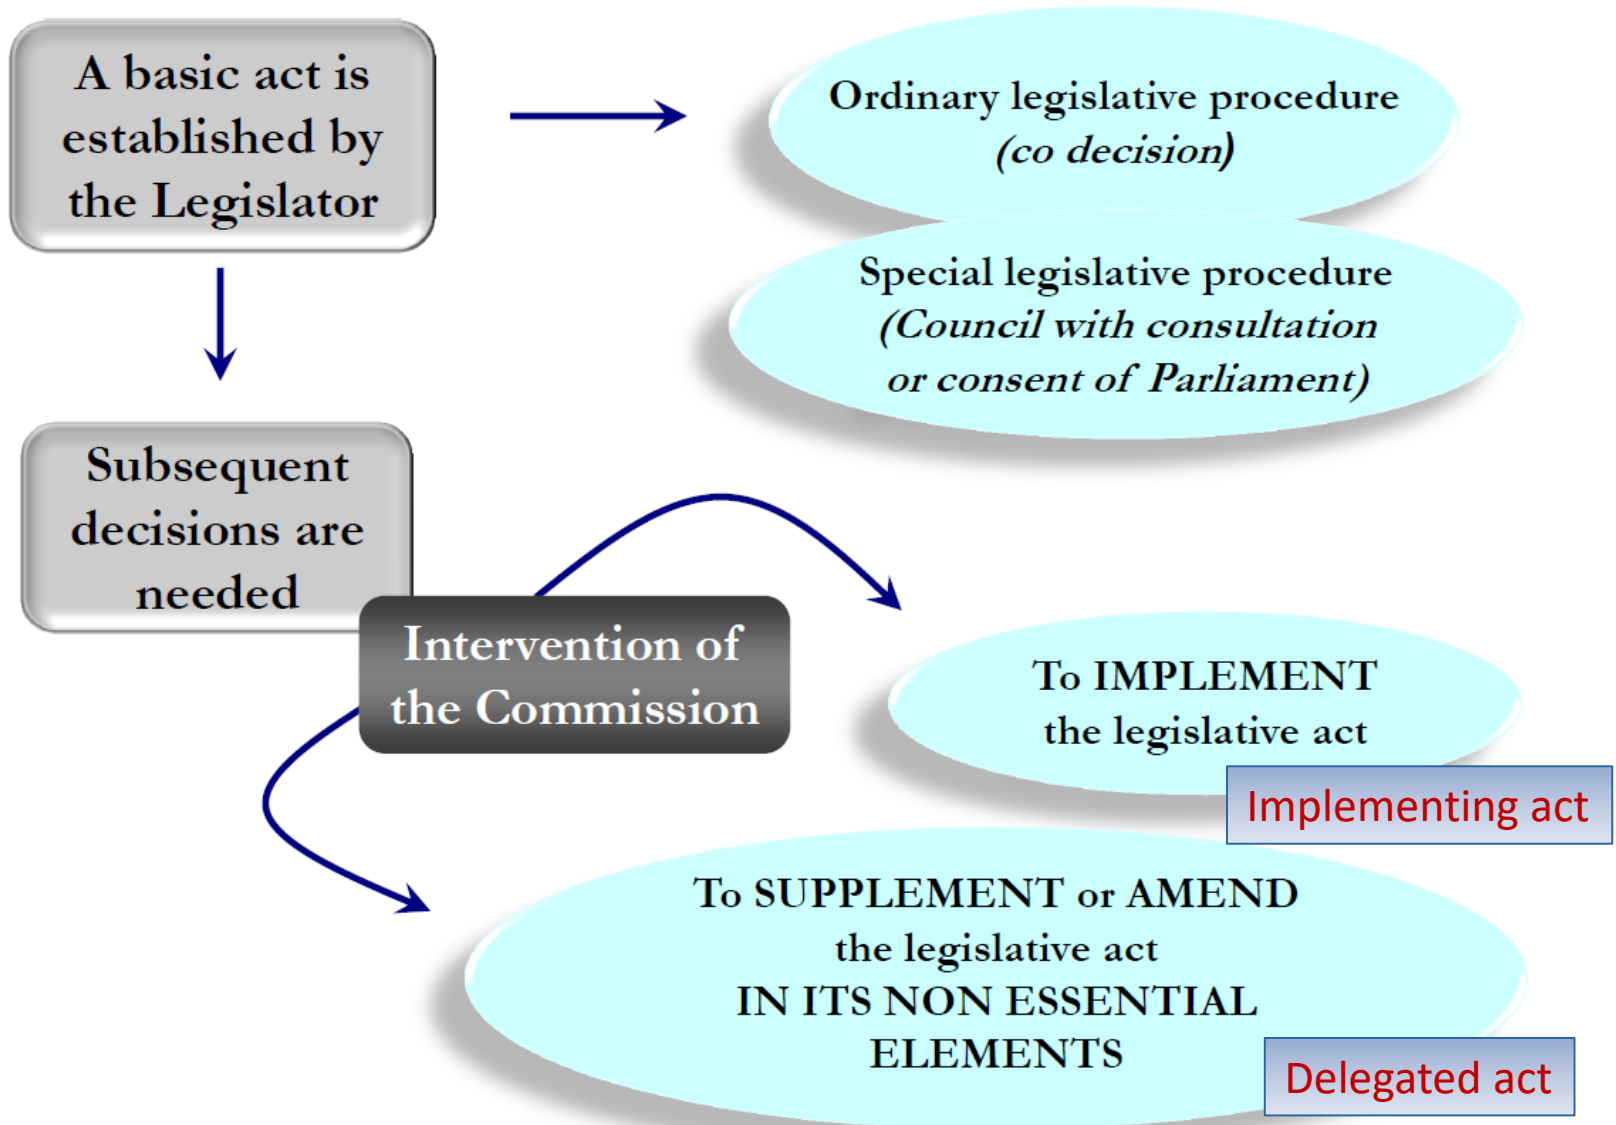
A basic act is established by the Legislator

Ordinary legislative procedure (co decision)

Special legislative procedure (Council with consultation or consent of Parliament)

Subsequent decisions are needed

Intervention of the Commission

To IMPLEMENT the legislative act

Implementing act

To SUPPLEMENT or AMEND the legislative act IN ITS NON ESSENTIAL ELEMENTS

Delegated act